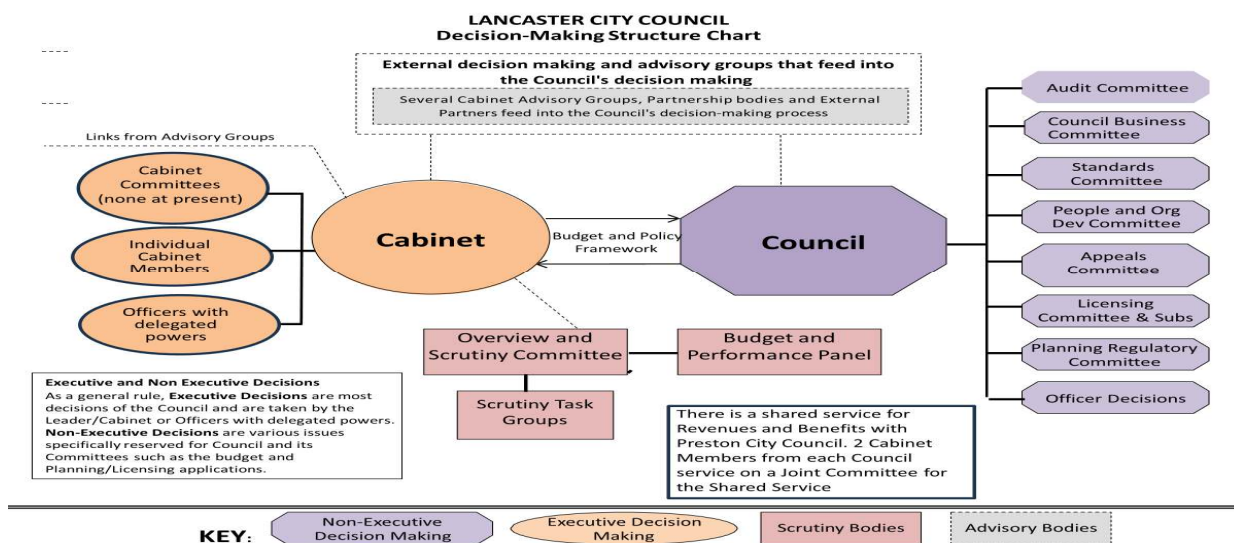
LANCASTER CITY COUNCIL
Decision-Making Structure Chart

External decision making and advisory groups that feed into the Council's decision making

Several Cabinet Advisory Groups, Partnership bodies and External Partners feed into the Council's decision-making process

Links from Advisory Groups

Cabinet Committees (none at present)

Individual Cabinet Members

Officers with delegated powers

Cabinet

Budget and Policy Framework

Council

Audit Committee

Council Business Committee

Standards Committee

People and Org Dev Committee

Appeals Committee

Licensing Committee & Subs

Planning Regulatory Committee

Officer Decisions

Overview and Scrutiny Committee

Budget and Performance Panel

Scrutiny Task Groups

Executive and Non Executive Decisions
As a general rule, **Executive Decisions** are most decisions of the Council and are taken by the Leader/Cabinet or Officers with delegated powers. **Non-Executive Decisions** are various issues specifically reserved for Council and its Committees such as the budget and Planning/Licensing applications.

There is a shared service for Revenues and Benefits with Preston City Council. 2 Cabinet Members from each Council service on a Joint Committee for the Shared Service

KEY:
Non-Executive Decision Making
Executive Decision Making
Scrutiny Bodies
Advisory Bodies